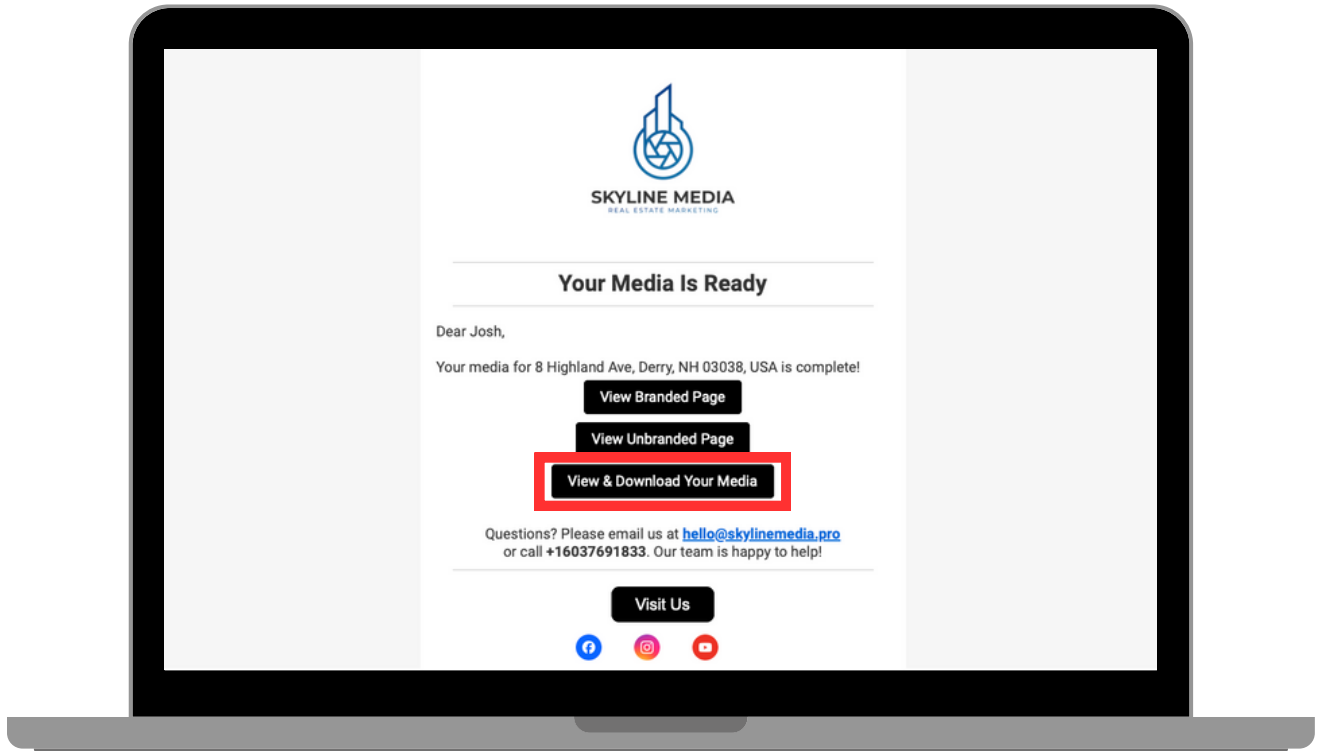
SKYLINE MEDIA
REAL ESTATE MARKETING

Your Media Is Ready

Dear Josh,

Your media for 8 Highland Ave, Derry, NH 03038, USA is complete!

View Branded Page

View Unbranded Page

View & Download Your Media

Questions? Please email us at hello@skylinemedia.pro or call **+16037691833**. Our team is happy to help!

Visit Us